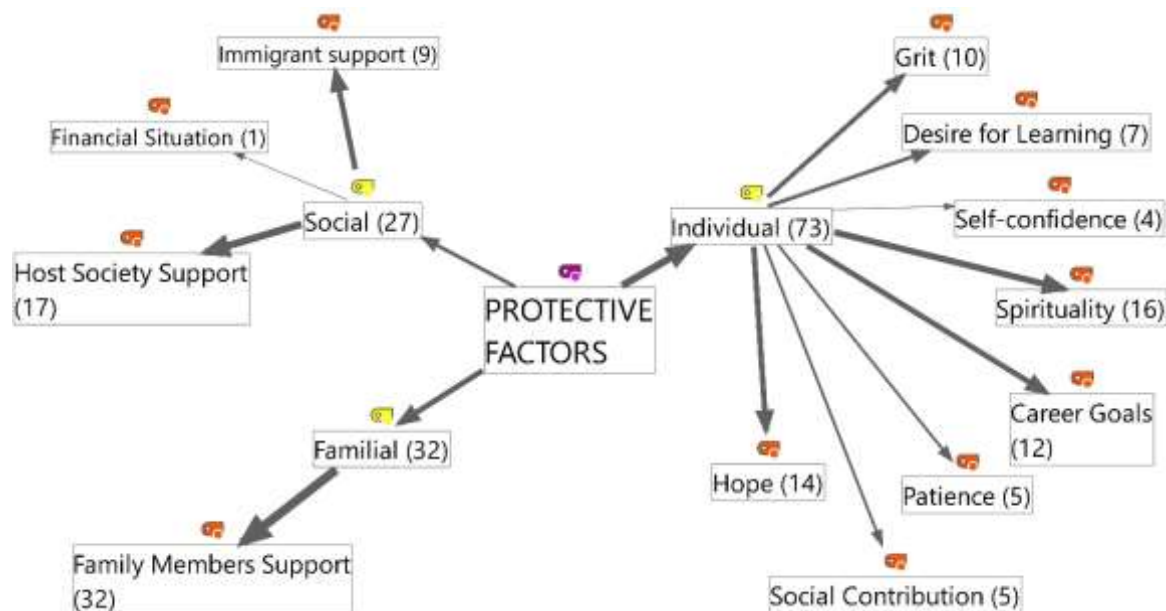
Immigrant support (9)

Financial Situation (1)

Social (27)

Host Society Support (17)

PROTECTIVE FACTORS

Familial (32)

Family Members Support (32)

Grit (10)

Desire for Learning (7)

Individual (73)

Self-confidence (4)

Spirituality (16)

Career Goals (12)

Hope (14)

Patience (5)

Social Contribution (5)